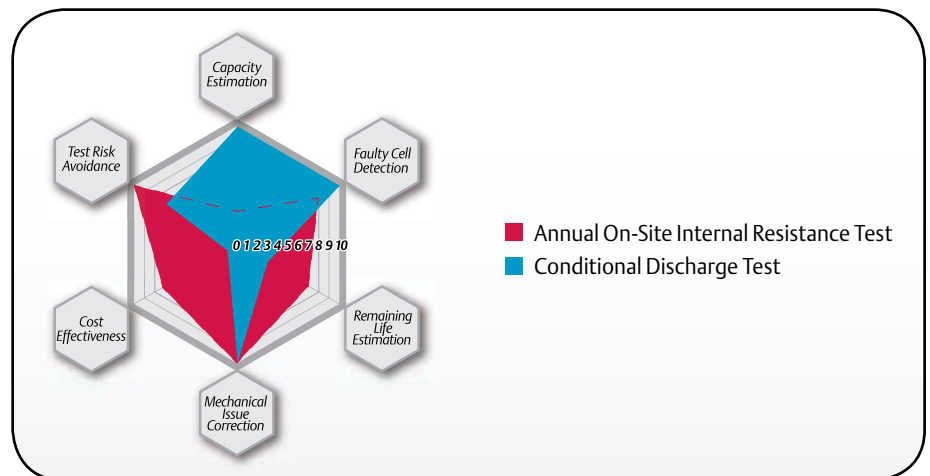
Capacity Estimation

Faulty Cell Detection

Remaining Life Estimation

Mechanical Issue Correction

Cost Effectiveness

Test Risk Avoidance

0 1 2 3 4 5 6 7 8 9 10

Annual On-Site Internal Resistance Test

Conditional Discharge Test